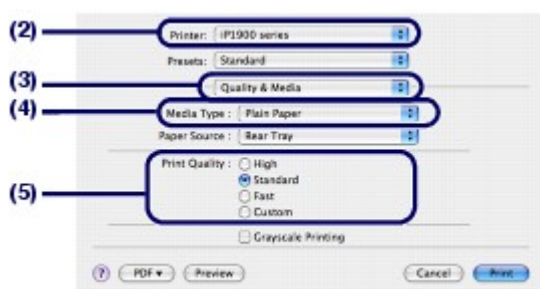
(2)
Printer: iP1900 series
Presets: Standard
(3)
Quality & Media
(4)
Media Type : Plain Paper
Paper Source : Rear Tray
(5)
Print Quality : High
Standard
Fast
Custom
Grayscale Printing
?
PDF ▾
Preview
Cancel
Print